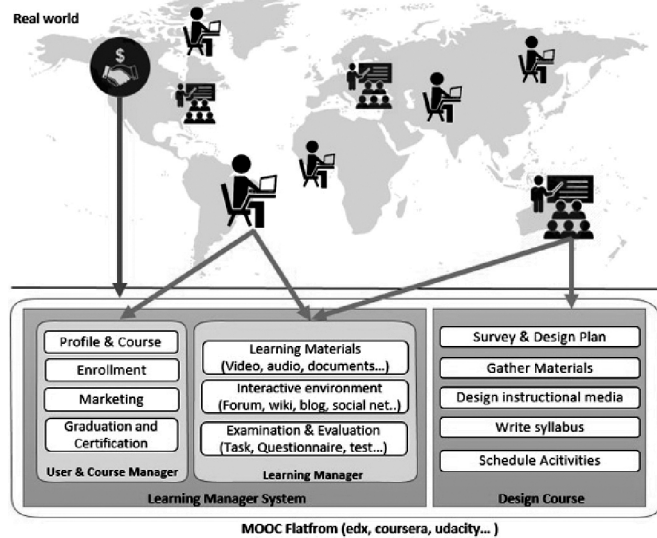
Real world

$

Profile & Course

Enrollment

Marketing

Graduation and Certification

User & Course Manager

Learning Materials (Video, audio, documents...)

Interactive environment (Forum, wiki, blog, social net..)

Examination & Evaluation (Task, Questionnaire, test...)

Learning Manager

Learning Manager System

Survey & Design Plan

Gather Materials

Design instructional media

Write syllabus

Schedule Acitivities

Design Course

MOOC Flatfrom (edx, coursera, udacity... )